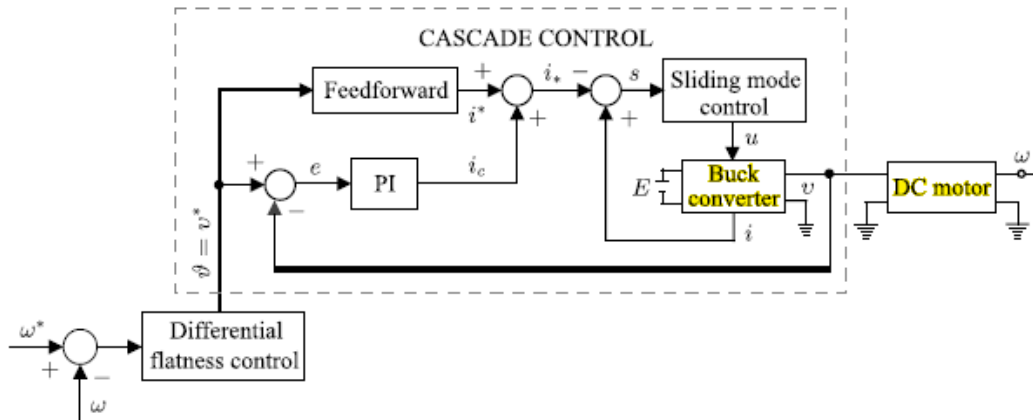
CASCADE CONTROL

Feedforward

$+$

$i^*$

$i_*$

$-$

$s$

Sliding mode control

$+$

$+$

$u$

$+$

$e$

PI

$i_c$

Buck converter

$E$

$v$

$-$

$i$

DC motor

$\omega$

$\vartheta = v^*$

$\omega^*$

$+$

$-$

Differential flatness control

$\omega$